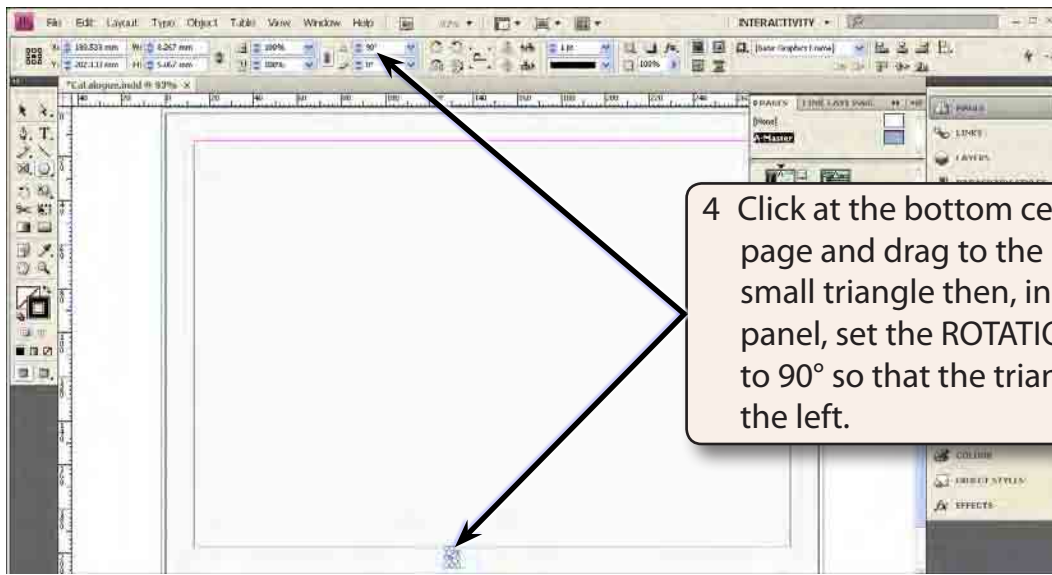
File Edit Layout Type Object Table View Window Help

INTERACTIVITY

X: 180.533 mm W: 8.267 mm
Y: 202.133 mm H: 5.467 mm

100%
100%
90°
0°

1 pt

100%

[basic Graphics Frame]

*Catalogue.indd @ 93% ×

PAGES LINK LAYE INFO

[None]
A-Master

PAGES
LINKS
LAYERS

COLOUR
OBJECT STYLES
EFFECTS

4 Click at the bottom ce page and drag to the small triangle then, in panel, set the ROTATIO to 90° so that the trian the left.